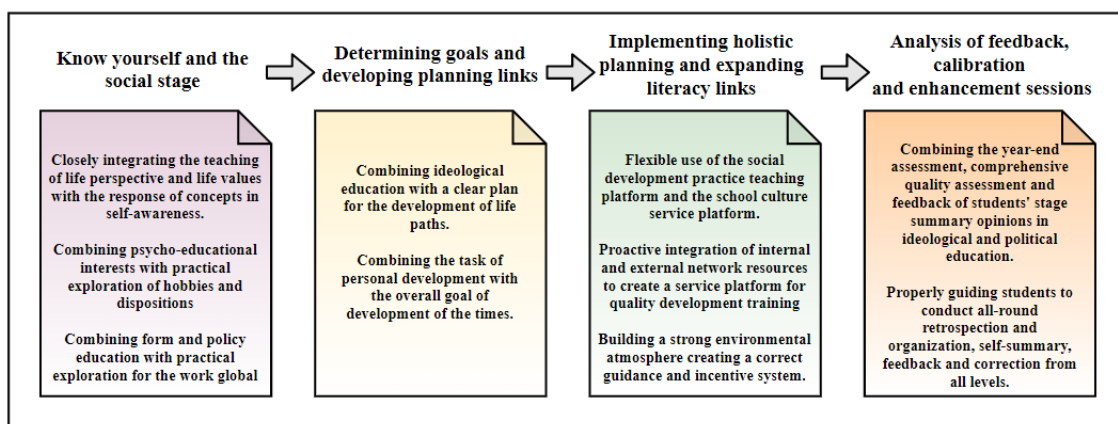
Know yourself and the social stage

Determining goals and developing planning links

Implementing holistic planning and expanding literacy links

Analysis of feedback, calibration and enhancement sessions

Closely integrating the teaching of life perspective and life values with the response of concepts in self-awareness.

Combining psycho-educational interests with practical exploration of hobbies and dispositions

Combining form and policy education with practical exploration for the work global

Combining ideological education with a clear plan for the development of life paths.

Combining the task of personal development with the overall goal of development of the times.

Flexible use of the social development practice teaching platform and the school culture service platform.

Proactive integration of internal and external network resources to create a service platform for quality development training

Building a strong environmental atmosphere creating a correct guidance and incentive system.

Combining the year-end assessment, comprehensive quality assessment and feedback of students' stage summary opinions in ideological and political education.

Properly guiding students to conduct all-round retrospection and organization, self-summary, feedback and correction from all levels.